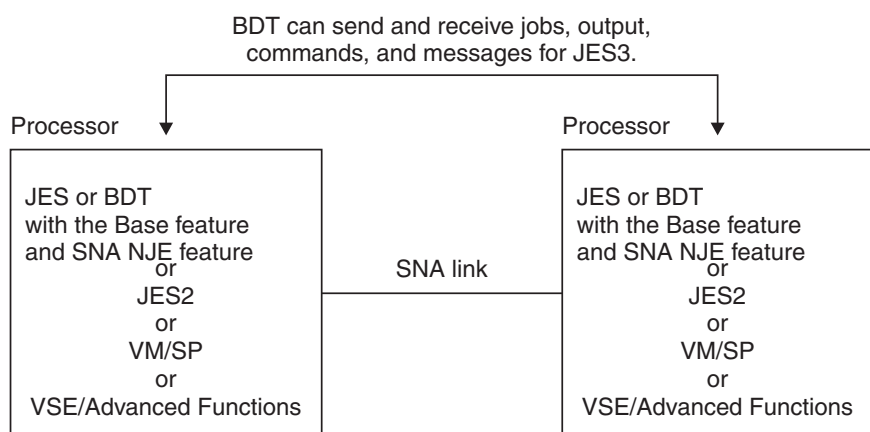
BDT can send and receive jobs, output, commands, and messages for JES3.

Processor

JES or BDT
with the Base feature
and SNA NJE feature
or
JES2
or
VM/SP
or
VSE/Advanced Functions

SNA link

Processor

JES or BDT
with the Base feature
and SNA NJE feature
or
JES2
or
VM/SP
or
VSE/Advanced Functions